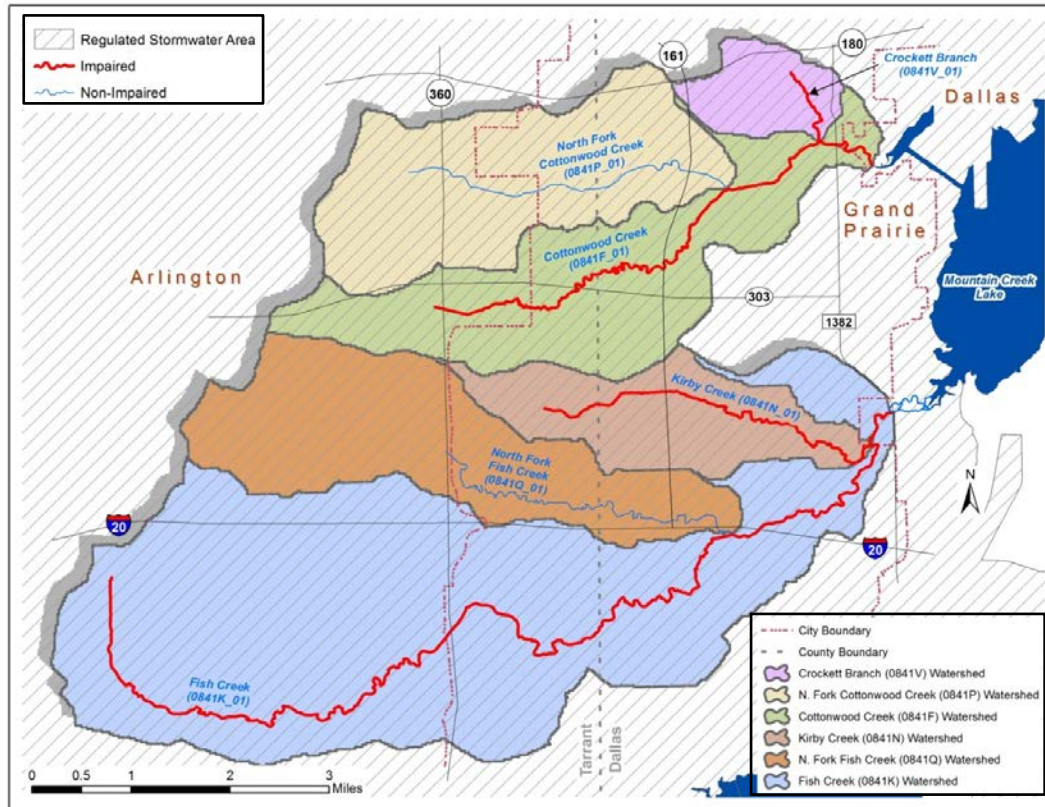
Regulated Stormwater Area
Impaired
Non-Impaired

360
161
180
Crockett Branch (0841V_01)
Dallas
North Fork Cottonwood Creek (0841P_01)
Grand Prairie
Cottonwood Creek (0841F_01)
Arlington
303
1382
Mountain Creek Lake
Kirby Creek (0841N_01)
North Fork Fish Creek (0841Q_01)
N
20
20
Fish Creek (0841K_01)
Tarrant
Dallas

City Boundary
County Boundary
Crockett Branch (0841V) Watershed
N. Fork Cottonwood Creek (0841P) Watershed
Cottonwood Creek (0841F) Watershed
Kirby Creek (0841N) Watershed
N. Fork Fish Creek (0841Q) Watershed
Fish Creek (0841K) Watershed

0 0.5 1 2 3 Miles